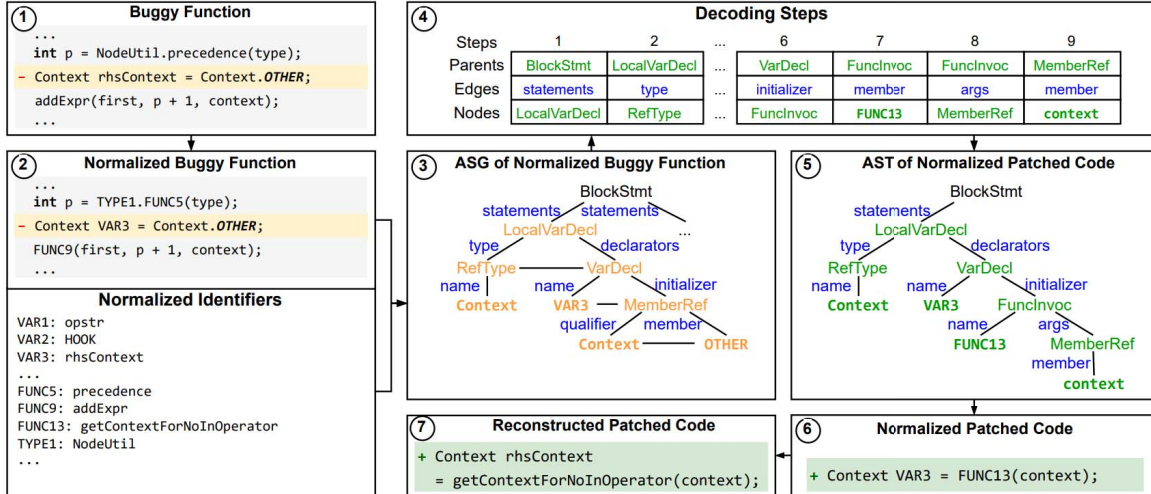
1 Buggy Function

...
int p = NodeUtil.precedence(type);
- Context rhsContext = Context.OTHER;
addExpr(first, p + 1, context);
...

2 Normalized Buggy Function

...
int p = TYPE1.FUNC5(type);
- Context VAR3 = Context.OTHER;
FUNC9(first, p + 1, context);
...

Normalized Identifiers

VAR1: opstr
VAR2: HOOK
VAR3: rhsContext
...
FUNC5: precedence
FUNC9: addExpr
FUNC13: getContextForNoInOperator
TYPE1: NodeUtil
...

4 Decoding Steps

| Steps | 1 | 2 | ... | 6 | 7 | 8 | 9 |
|---|---|---|---|---|---|---|---|
| Parents | BlockStmt | LocalVarDecl | ... | VarDecl | FuncInvoc | FuncInvoc | MemberRef |
| Edges | statements | type | ... | initializer | member | args | member |
| Nodes | LocalVarDecl | RefType | ... | FuncInvoc | FUNC13 | MemberRef | context |

3 ASG of Normalized Buggy Function

BlockStmt
statements statements
...
LocalVarDecl
type declarators
RefType VarDecl
name name initializer
Context VAR3 MemberRef
qualifier member
Context OTHER

5 AST of Normalized Patched Code

BlockStmt
statements
LocalVarDecl
type declarators
RefType VarDecl
name name initializer
Context VAR3 FuncInvoc
name args
FUNC13 MemberRef
member
context

7 Reconstructed Patched Code

+ Context rhsContext
= getContextForNoInOperator(context);

6 Normalized Patched Code

+ Context VAR3 = FUNC13(context);